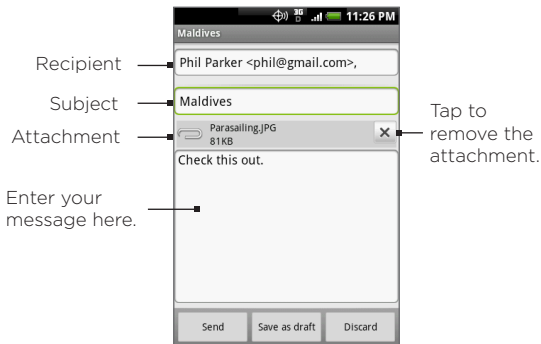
3G 11:26 PM
Maldives

Recipient
Phil Parker <phil@gmail.com>,

Subject
Maldives

Attachment
Parasailing.JPG
81KB

Tap to remove the attachment.

Check this out.

Enter your message here.

Send
Save as draft
Discard